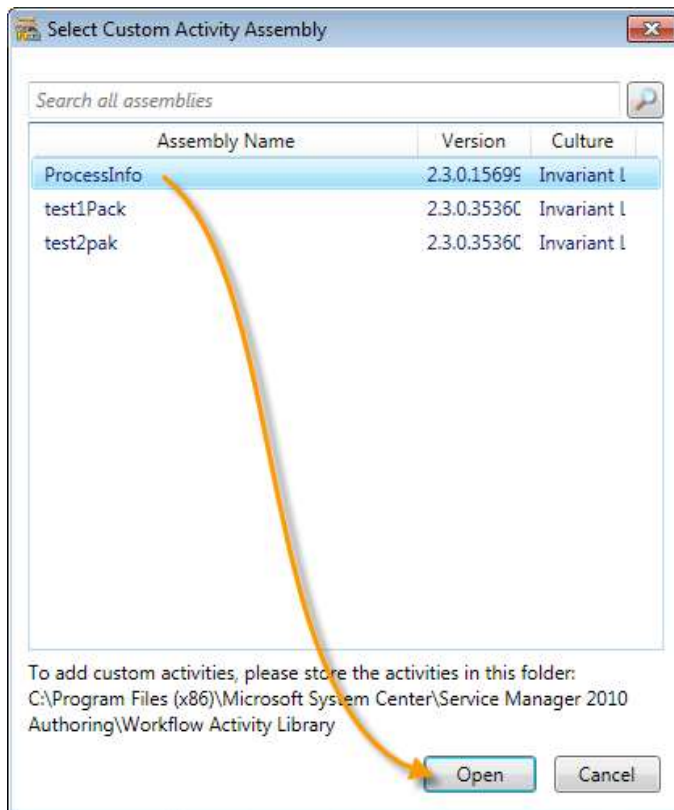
Select Custom Activity Assembly

Search all assemblies

| Assembly Name | Version | Culture |
|---|---|---|
| ProcessInfo | 2.3.0.15699 | Invariant l |
| test1Pack | 2.3.0.35360 | Invariant l |
| test2pak | 2.3.0.35360 | Invariant l |

To add custom activities, please store the activities in this folder: C:\Program Files (x86)\Microsoft System Center\Service Manager 2010 Authoring\Workflow Activity Library

Open Cancel